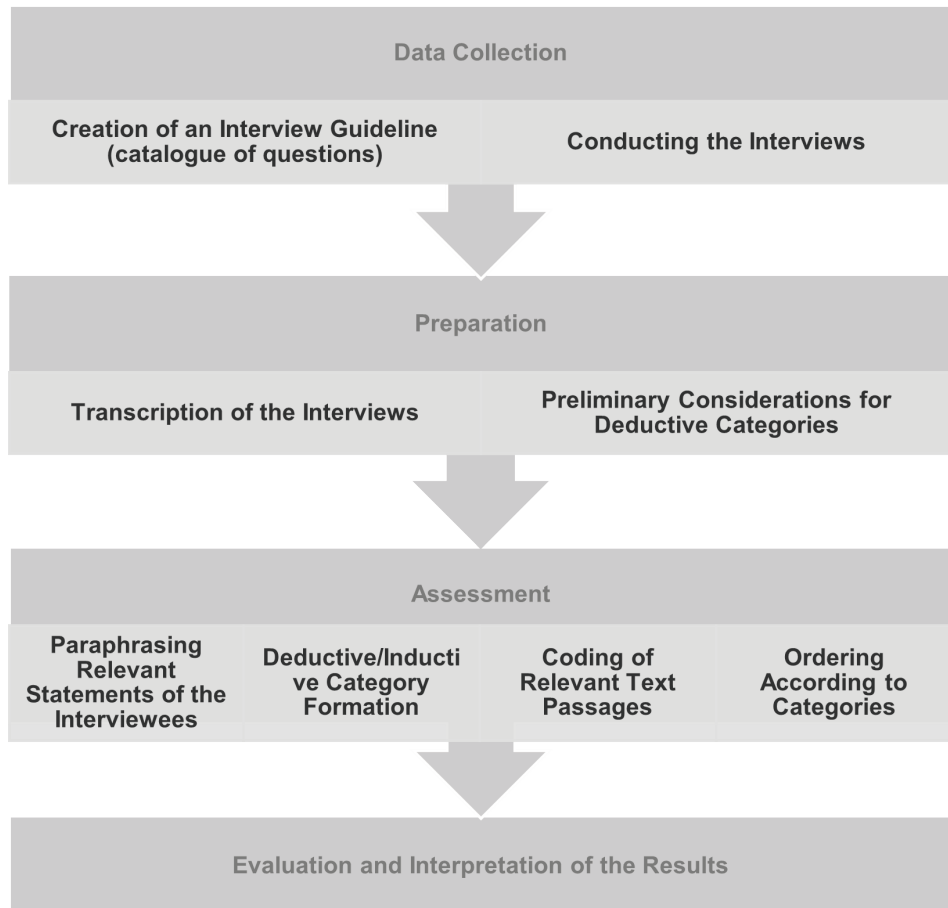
Data Collection

Creation of an Interview Guideline (catalogue of questions)

Conducting the Interviews

Preparation

Transcription of the Interviews

Preliminary Considerations for Deductive Categories

Assessment

Paraphrasing Relevant Statements of the Interviewees

Deductive/Inductive Category Formation

Coding of Relevant Text Passages

Ordering According to Categories

Evaluation and Interpretation of the Results